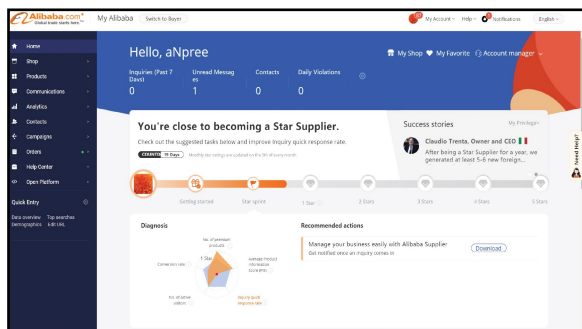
Alibaba.com® Global trade starts here.™ My Alibaba Switch to Buyer

My Account Help Notifications English

Home
Shop
Products
Communications
Analytics
Contacts
Campaigns
Orders
Help Center
Open Platform

Quick Entry
Data overview Top searches
Demographics Edit URL

Hello, aNpree

My Shop My Favorite Account manager

Inquiries (Past 7 Days)
0
Unread Messages
1
Contacts
0
Daily Violations
0

You're close to becoming a Star Supplier.
Check out the suggested tasks below and improve inquiry quick response rate.
COUNTDOWN 19 Days Monthly star ratings are updated on the 5th of every month.

Success stories My Privileges
Claudio Trenta, Owner and CEO
After being a Star Supplier for a year, we generated at least 5-6 new foreign...

Getting started Star sprint 1 Star 2 Stars 3 Stars 4 Stars 5 Stars

Need Help?

Diagnosis
No. of premium products
Conversion rate
5 Star
Average Product information score (PIS)
No. of active visitors
Inquiry quick response rate

Recommended actions
Manage your business easily with Alibaba Supplier
Get notified once an inquiry comes in
Download